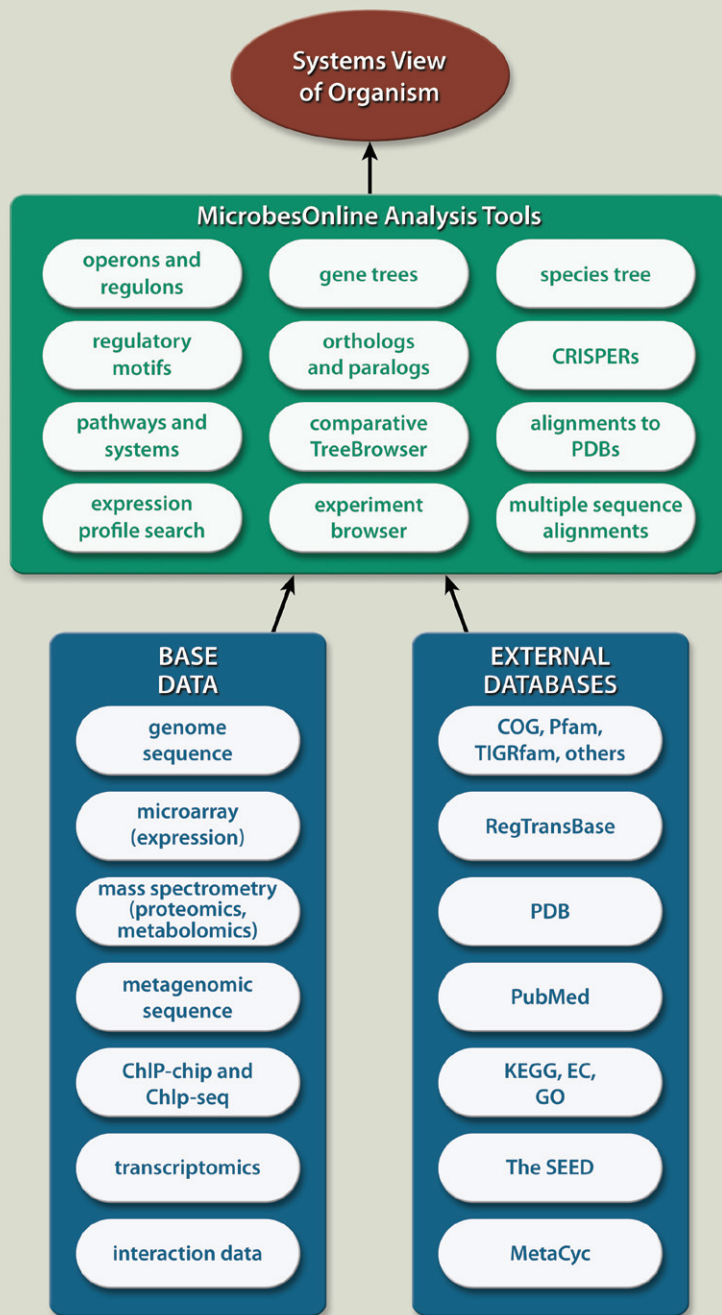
Systems View of Organism

MicrobesOnline Analysis Tools

operons and regulons

gene trees

species tree

regulatory motifs

orthologs and paralogs

CRISPERs

pathways and systems

comparative TreeBrowser

alignments to PDBs

expression profile search

experiment browser

multiple sequence alignments

BASE DATA

genome sequence

microarray (expression)

mass spectrometry (proteomics, metabolomics)

metagenomic sequence

ChIP-chip and ChIp-seq

transcriptomics

interaction data

EXTERNAL DATABASES

COG, Pfam, TIGRfam, others

RegTransBase

PDB

PubMed

KEGG, EC, GO

The SEED

MetaCyc